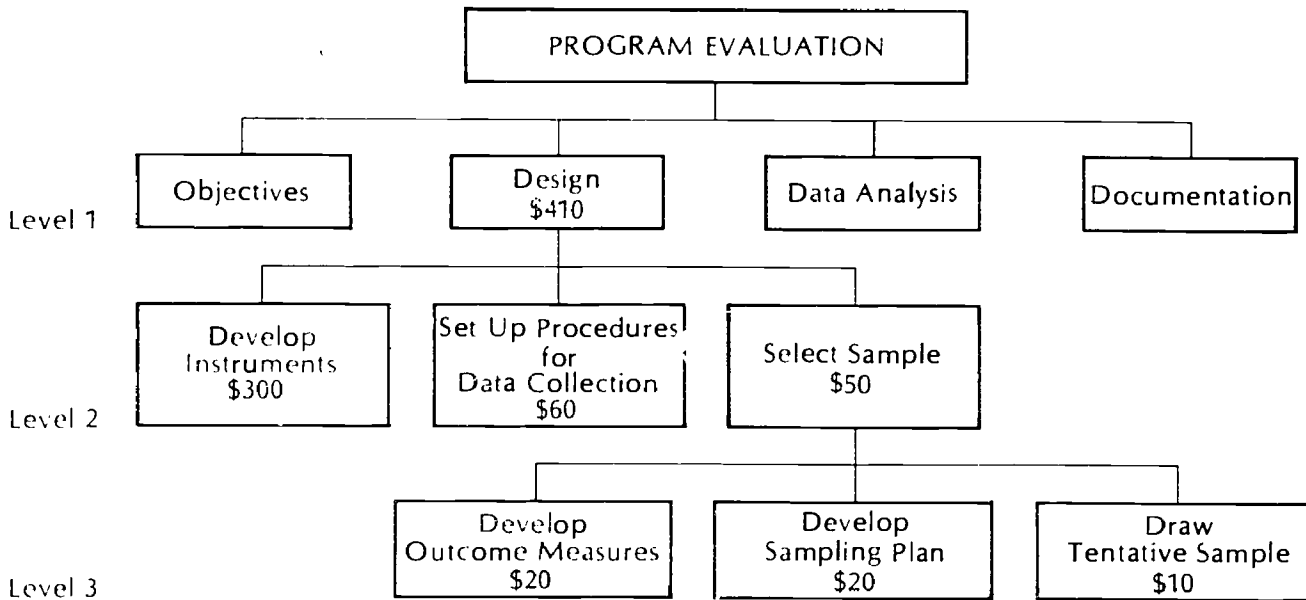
PROGRAM EVALUATION

Objectives

Design
$410

Data Analysis

Documentation

Level 1

Develop Instruments
$300

Set Up Procedures for Data Collection
$60

Select Sample
$50

Level 2

Develop Outcome Measures
$20

Develop Sampling Plan
$20

Draw Tentative Sample
$10

Level 3